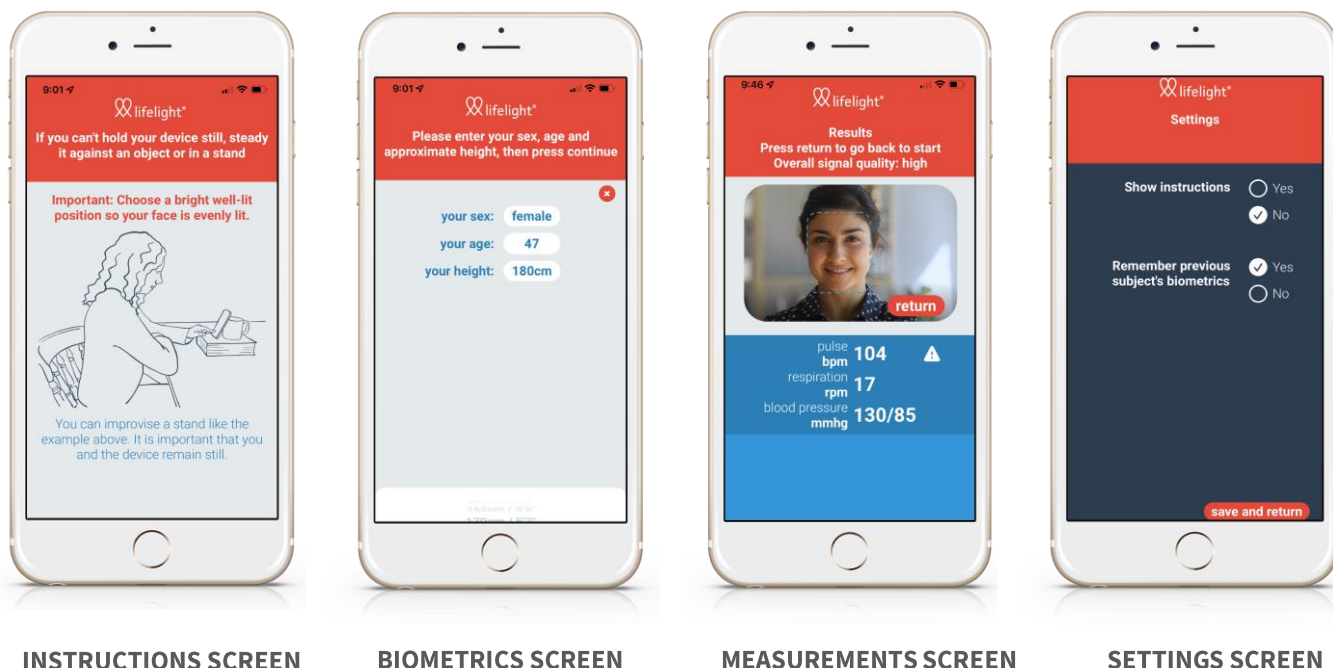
9:01

lifelight®

If you can't hold your device still, steady it against an object or in a stand

Important: Choose a bright well-lit position so your face is evenly lit.

You can improvise a stand like the example above. It is important that you and the device remain still.

INSTRUCTIONS SCREEN

9:01

lifelight®

Please enter your sex, age and approximate height, then press continue

×

your sex: female

your age: 47

your height: 180cm

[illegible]

BIOMETRICS SCREEN

9:46

lifelight®

Results
Press return to go back to start
Overall signal quality: high

return

pulse bpm 104

respiration rpm 17

blood pressure mmhg 130/85

MEASUREMENTS SCREEN

lifelight®

Settings

Show instructions
Yes
No

Remember previous subject's biometrics
Yes
No

save and return

SETTINGS SCREEN